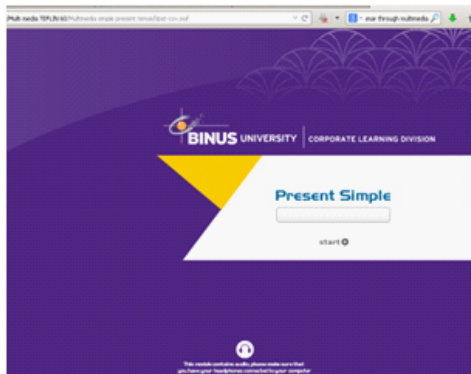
Multimedia TEFL/N ID/Multimedia simple present tense/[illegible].swf

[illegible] through multimedia

BINUS UNIVERSITY | CORPORATE LEARNING DIVISION

Present Simple

start

This module contains audio, please make sure that you have your headphones connected to your computer